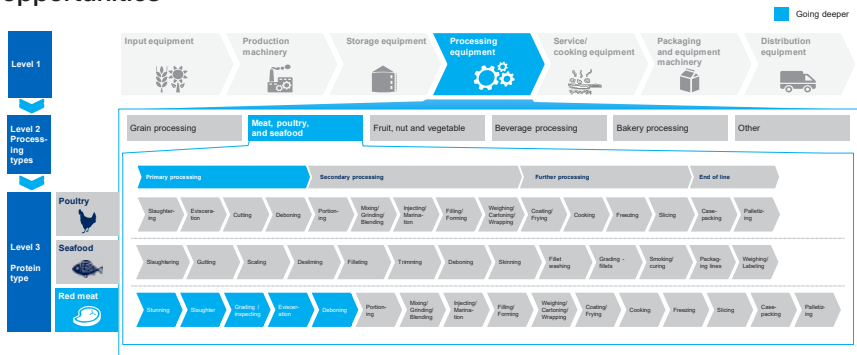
opportunities

Going deeper

Level 1

Input equipment
Production machinery
Storage equipment
Processing equipment
Service/ cooking equipment
Packaging and equipment machinery
Distribution equipment

Level 2 Processing types

Grain processing
Meat, poultry, and seafood
Fruit, nut and vegetable
Beverage processing
Bakery processing
Other

Level 3 Protein type

Primary processing
Secondary processing
Further processing
End of line

Poultry
Slaughtering
Evisceration
Cutting
Deboning
Portioning
Mixing/ Grinding/ Blending
Injecting/ Marination
Filling/ Forming
Weighing/ Cartoning/ Wrapping
Coating/ Frying
Cooking
Freezing
Slicing
Casepacking
Palletizing

Seafood
Slaughtering
Gutting
Scaling
Desliming
Filleting
Trimming
Deboning
Skinning
Fillet washing
Grading - fillets
Smoking/ curing
Packaging lines
Weighing/ Labeling

Red meat
Stunning
Slaughter
Grading / inspecting
Evisceration
Deboning
Portioning
Mixing/ Grinding/ Blending
Injecting/ Marination
Filling/ Forming
Weighing/ Cartoning/ Wrapping
Coating/ Frying
Cooking
Freezing
Slicing
Casepacking
Palletizing